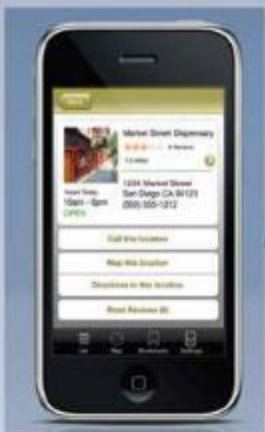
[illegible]

Market Street Dispensary
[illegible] Reviews
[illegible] miles

Hours Today
10am - 6pm
OPEN

1234 Market Street
San Diego CA 92123
(555) 555-1212

Call this location

Map this location

Directions to this location

Read Reviews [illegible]

List Map Bookmarks Settings